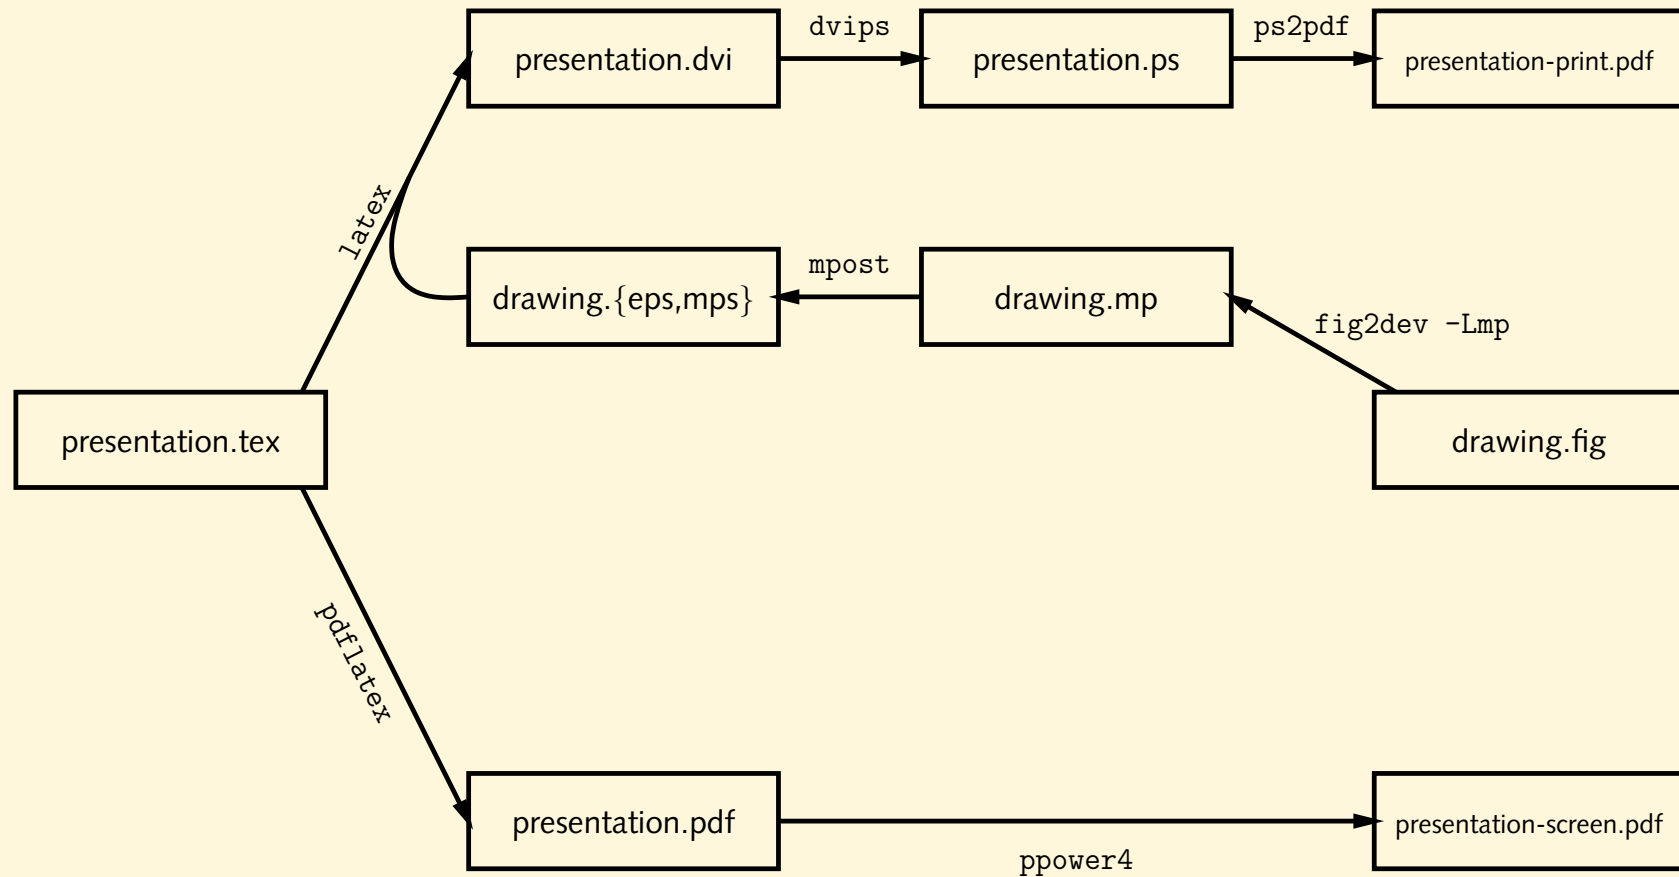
presentation.dvi

dvips

presentation.ps

ps2pdf

presentation-print.pdf

latex

drawing.{eps,mps}

mpost

drawing.mp

fig2dev -Lmp

presentation.tex

drawing.fig

pdflatex

presentation.pdf

presentation-screen.pdf

ppower4